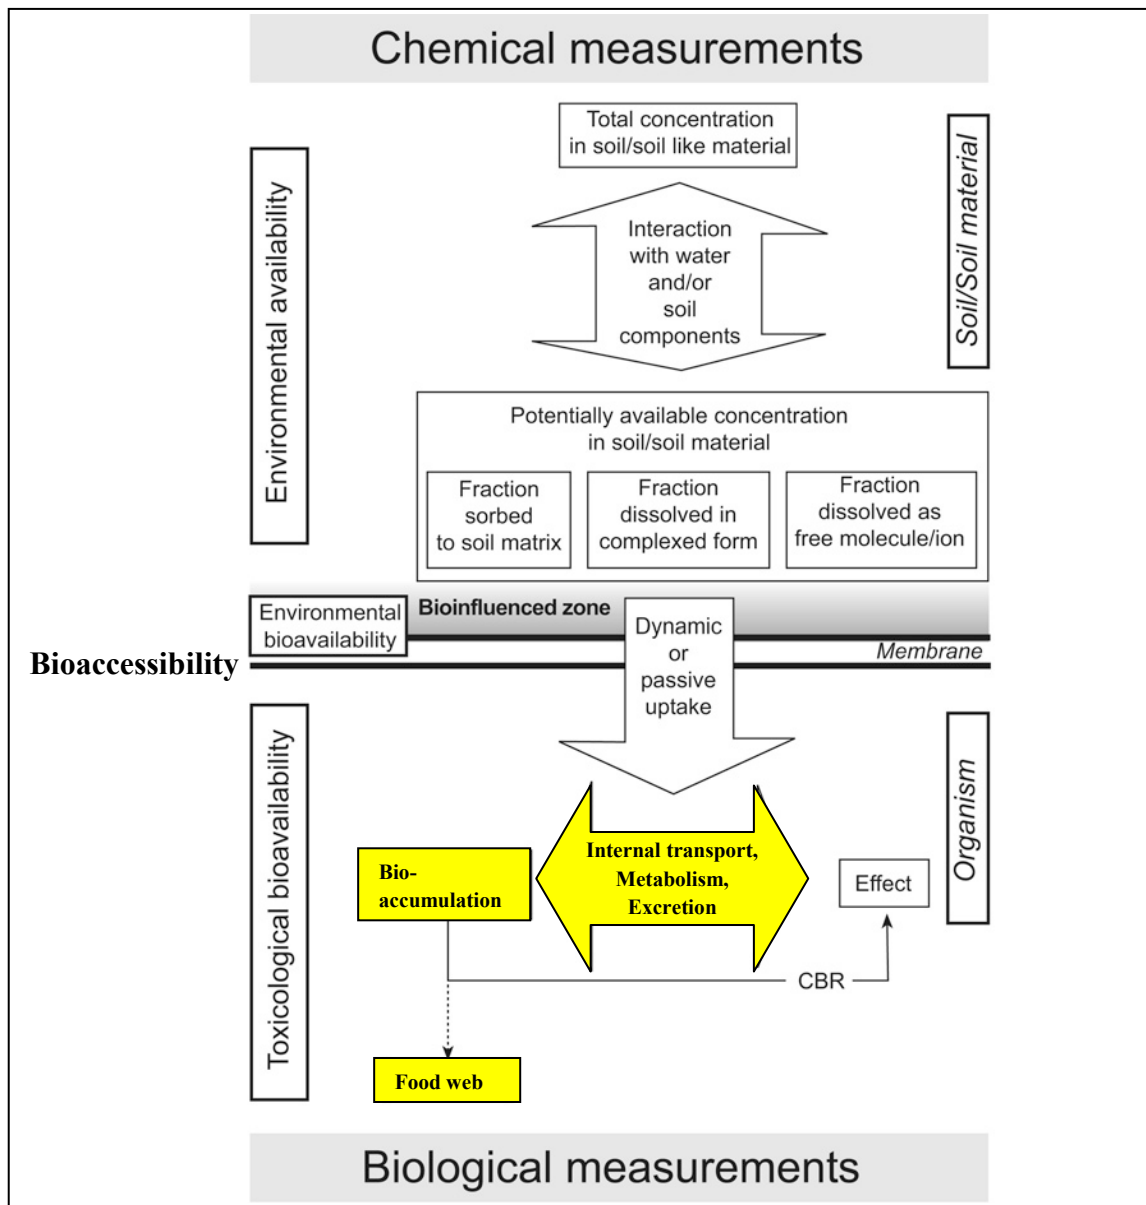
Chemical measurements

Environmental availability

Total concentration in soil/soil like material

Interaction with water and/or soil components

Soil/Soil material

Potentially available concentration in soil/soil material

Fraction sorbed to soil matrix

Fraction dissolved in complexed form

Fraction dissolved as free molecule/ion

Environmental bioavailability

Bioinfluenced zone

Dynamic or passive uptake

Membrane

Bioaccessibility

Toxicological bioavailability

Organism

Bio-accumulation

Internal transport, Metabolism, Excretion

Effect

CBR

Food web

Biological measurements